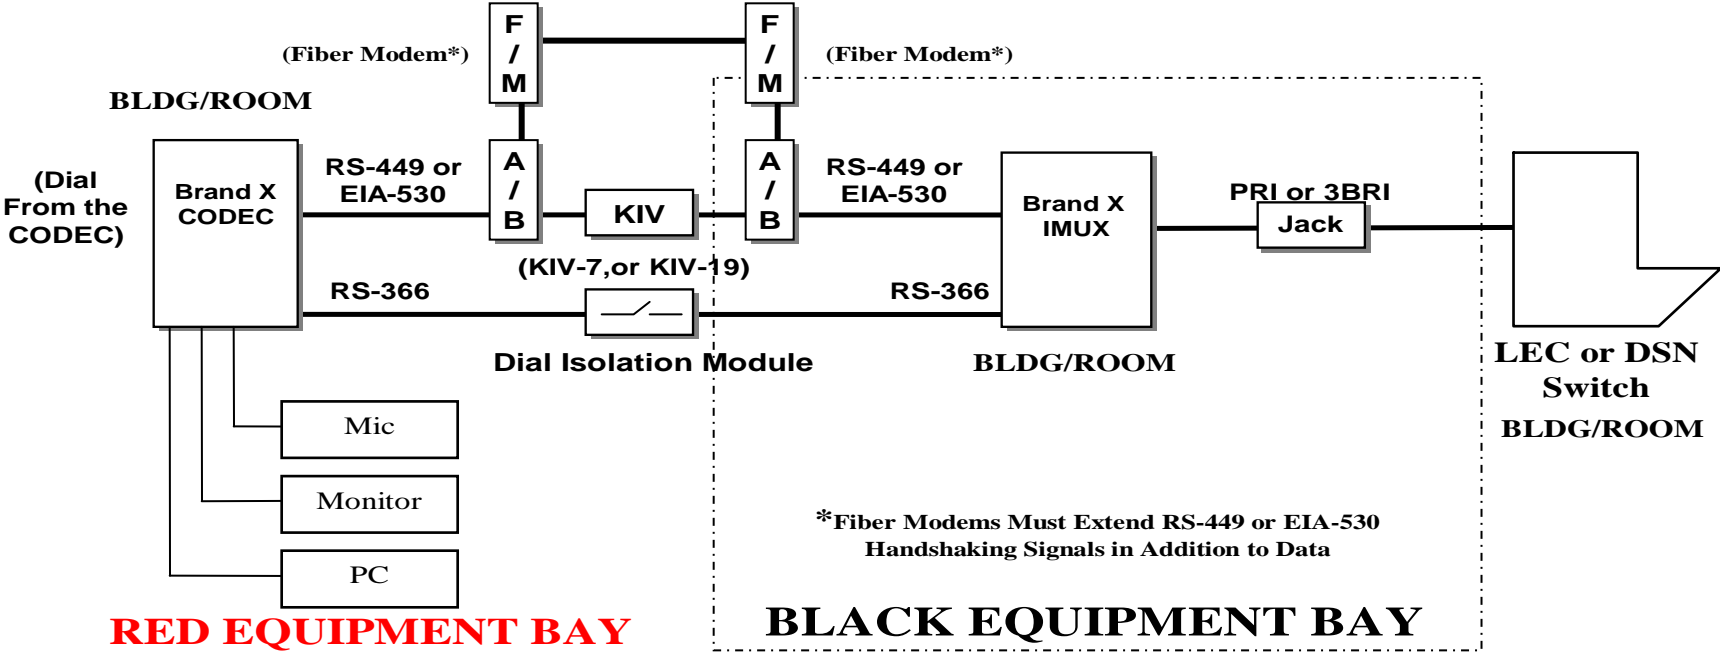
(Fiber Modem*)

F / M

F / M

(Fiber Modem*)

BLDG/ROOM

(Dial From the CODEC)

Brand X CODEC

RS-449 or EIA-530

A / B

KIV

A / B

RS-449 or EIA-530

Brand X IMUX

PRI or 3BRI

Jack

(KIV-7,or KIV-19)

RS-366

RS-366

Dial Isolation Module

BLDG/ROOM

LEC or DSN Switch

BLDG/ROOM

Mic

Monitor

PC

*Fiber Modems Must Extend RS-449 or EIA-530 Handshaking Signals in Addition to Data

RED EQUIPMENT BAY

BLACK EQUIPMENT BAY